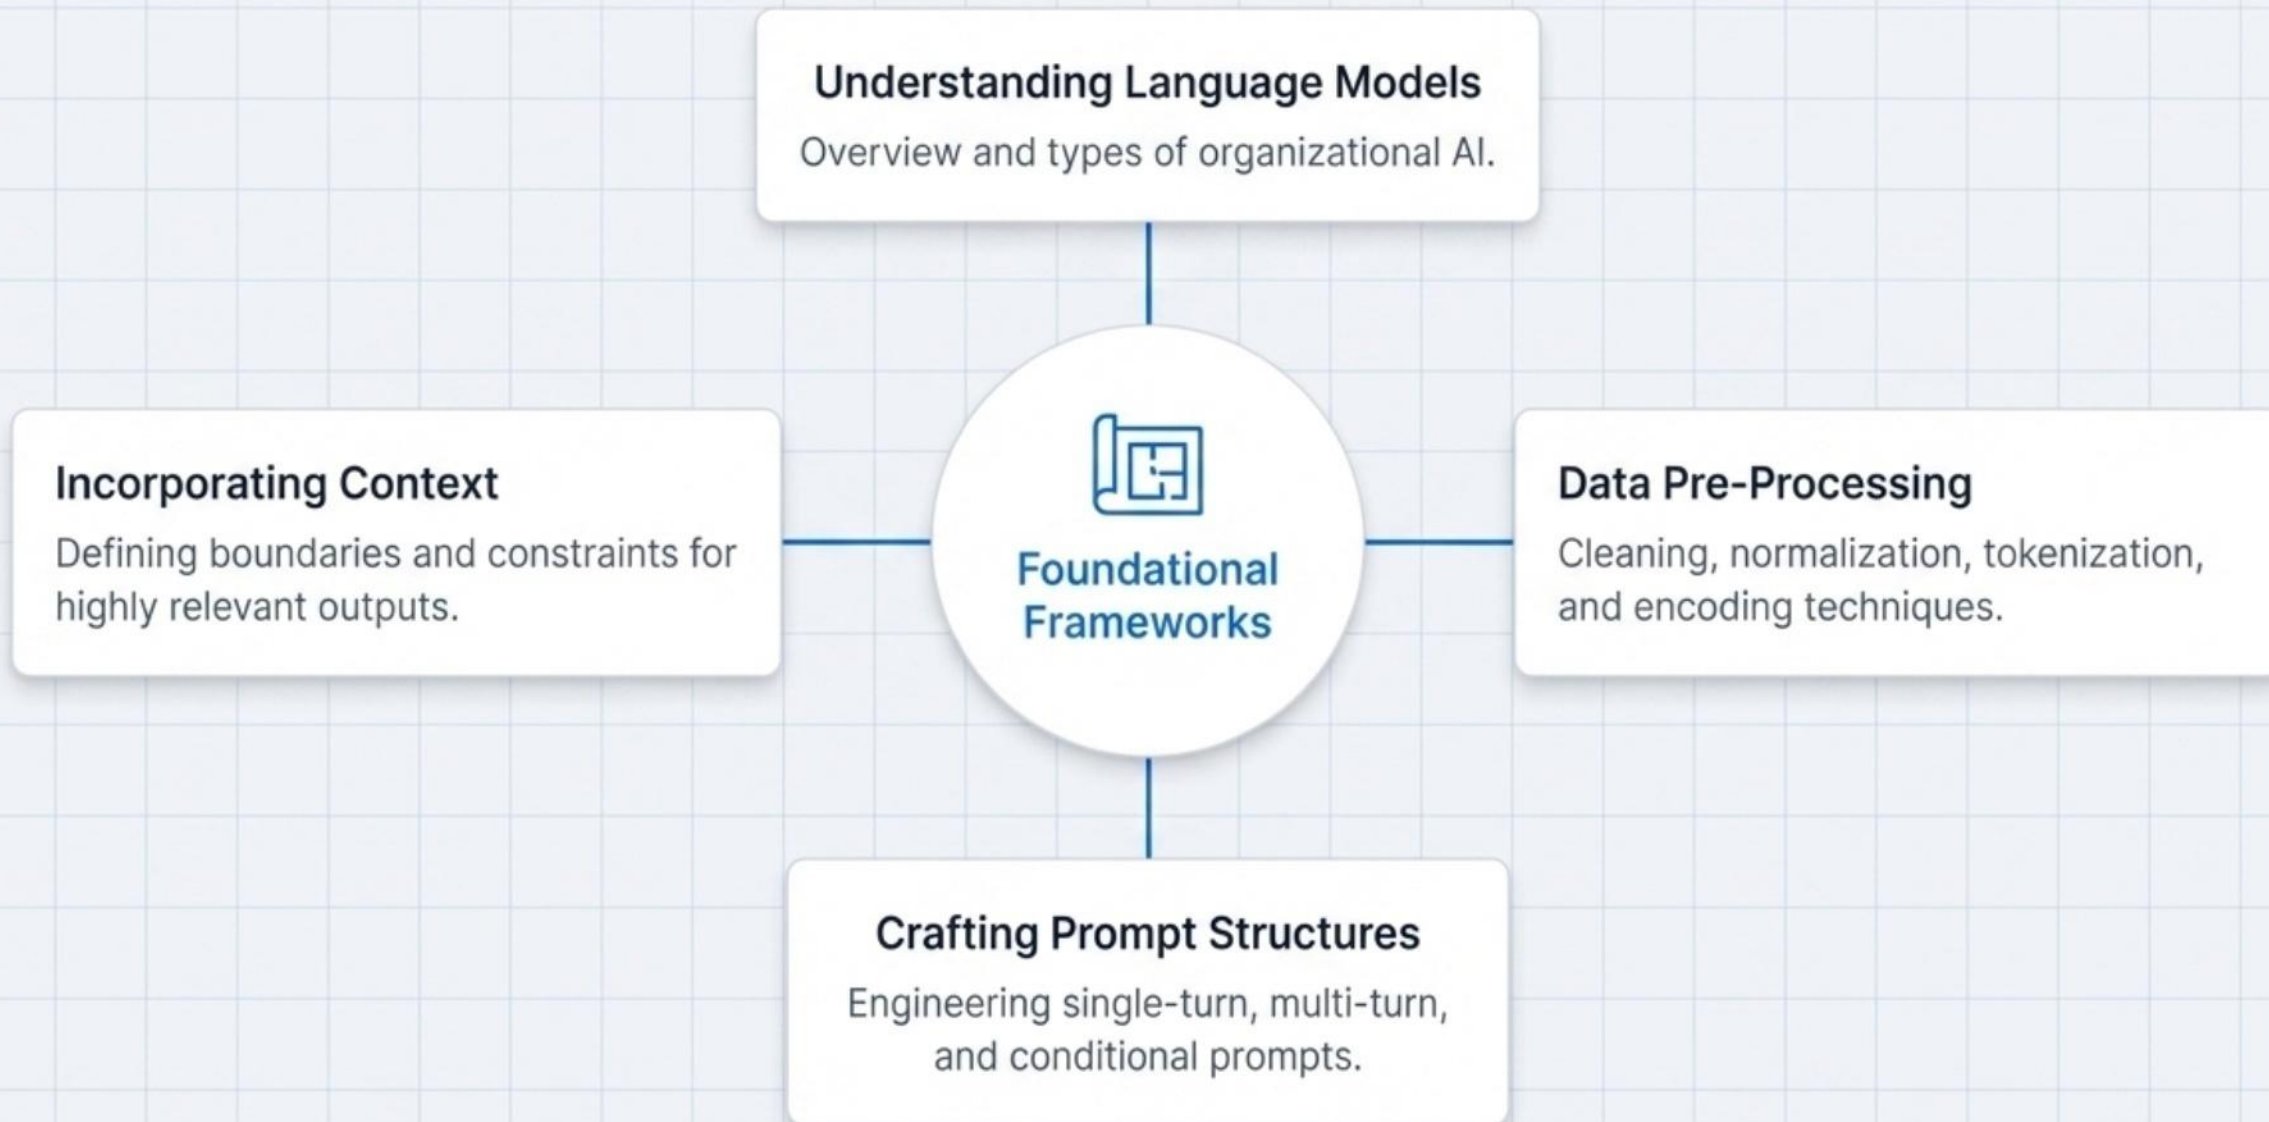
Understanding Language Models
Overview and types of organizational AI.

Incorporating Context
Defining boundaries and constraints for highly relevant outputs.

Foundational Frameworks

Data Pre-Processing
Cleaning, normalization, tokenization, and encoding techniques.

Crafting Prompt Structures
Engineering single-turn, multi-turn, and conditional prompts.